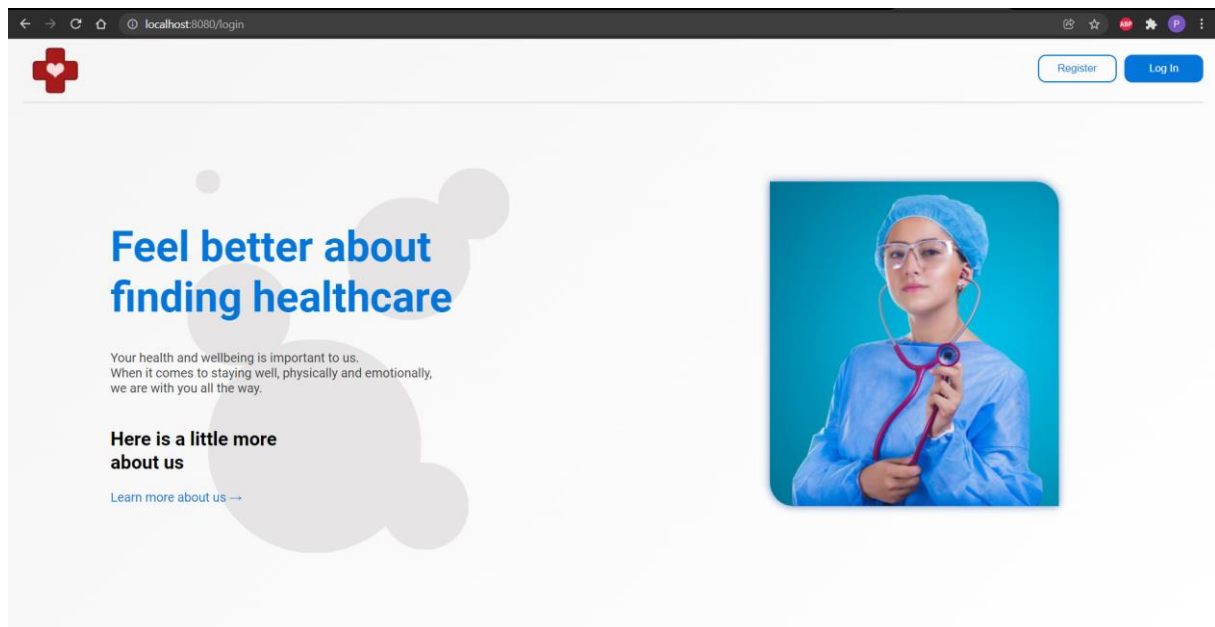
localhost:8080/login

ABP P

Register Log In

Feel better about finding healthcare

Your health and wellbeing is important to us.
When it comes to staying well, physically and emotionally, we are with you all the way.

Here is a little more about us

Learn more about us →